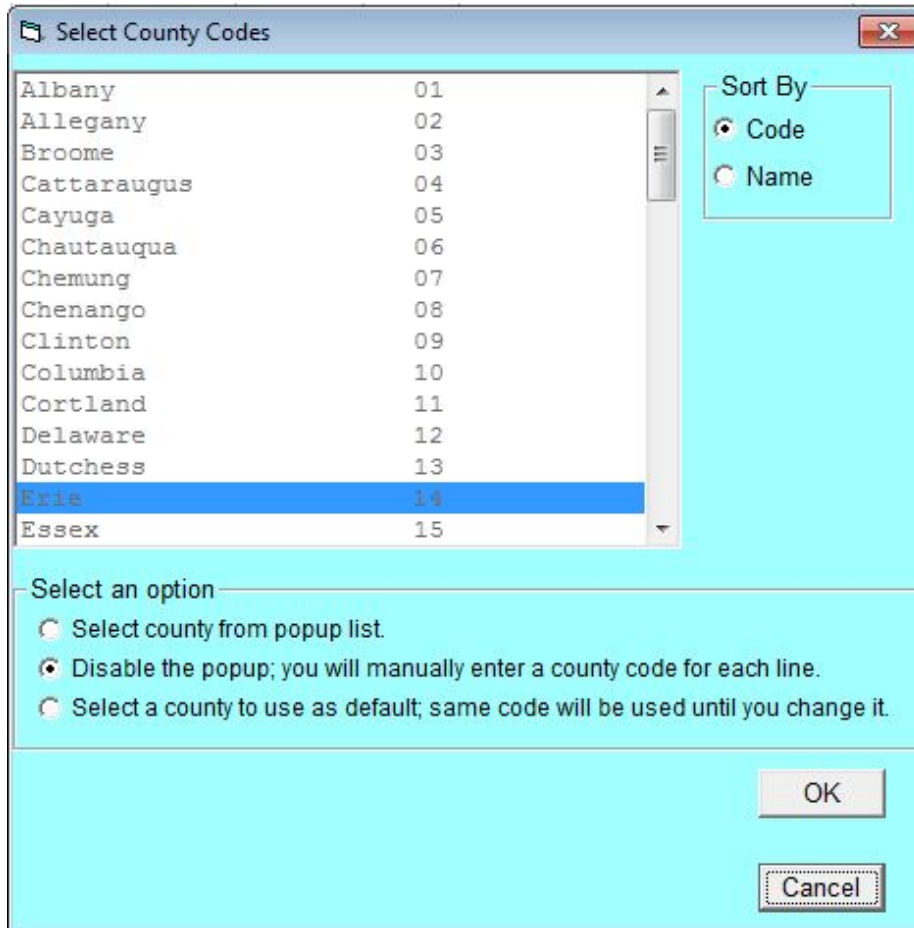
Select County Codes

| | |
|---|---|
| Albany | 01 |
| Allegany | 02 |
| Broome | 03 |
| Cattaraugus | 04 |
| Cayuga | 05 |
| Chautauqua | 06 |
| Chemung | 07 |
| Chenango | 08 |
| Clinton | 09 |
| Columbia | 10 |
| Cortland | 11 |
| Delaware | 12 |
| Dutchess | 13 |
| Erie | 14 |
| Essex | 15 |

Sort By
Code
Name

Select an option
Select county from popup list.
Disable the popup; you will manually enter a county code for each line.
Select a county to use as default; same code will be used until you change it.

OK

Cancel